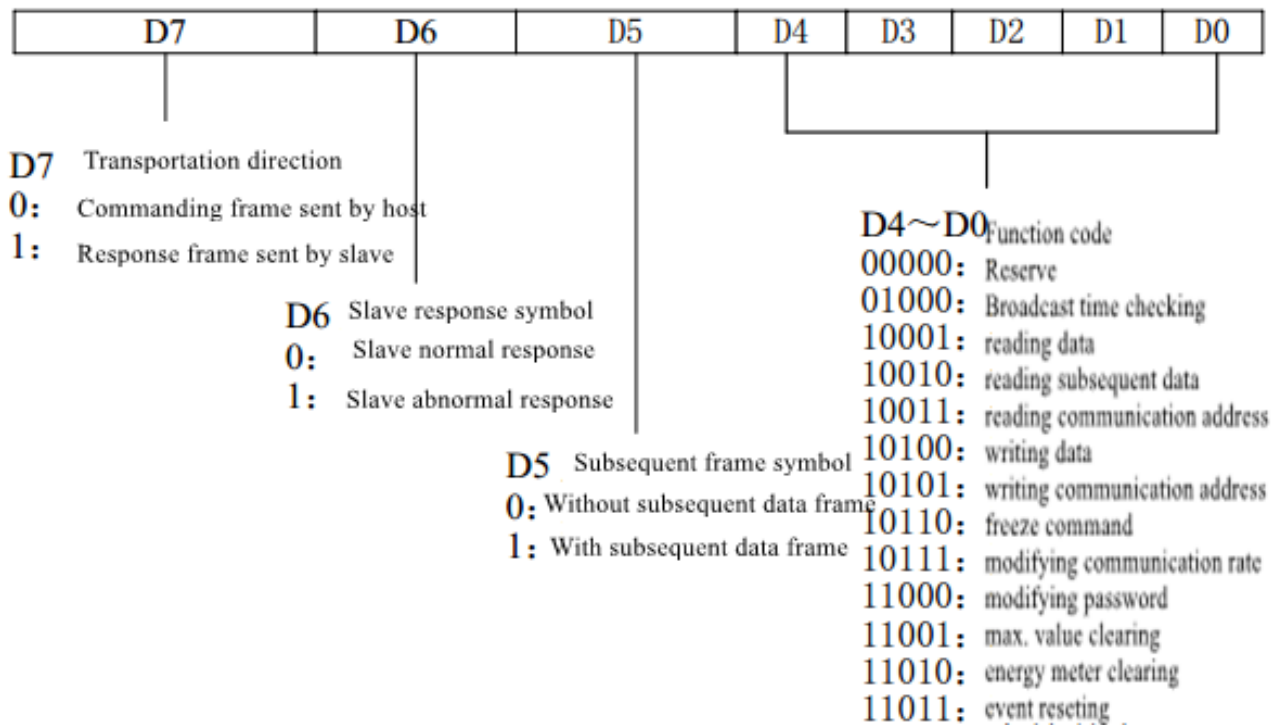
| D7 | D6 | D5 | D4 | D3 | D2 | D1 | D0 |
|---|---|---|---|---|---|---|---|

D7 Transportation direction
0: Commanding frame sent by host
1: Response frame sent by slave

D6 Slave response symbol
0: Slave normal response
1: Slave abnormal response

D5 Subsequent frame symbol
0: Without subsequent data frame
1: With subsequent data frame

D4～D0 Function code
00000: Reserve
01000: Broadcast time checking
10001: reading data
10010: reading subsequent data
10011: reading communication address
10100: writing data
10101: writing communication address
10110: freeze command
10111: modifying communication rate
11000: modifying password
11001: max. value clearing
11010: energy meter clearing
11011: event reseting
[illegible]